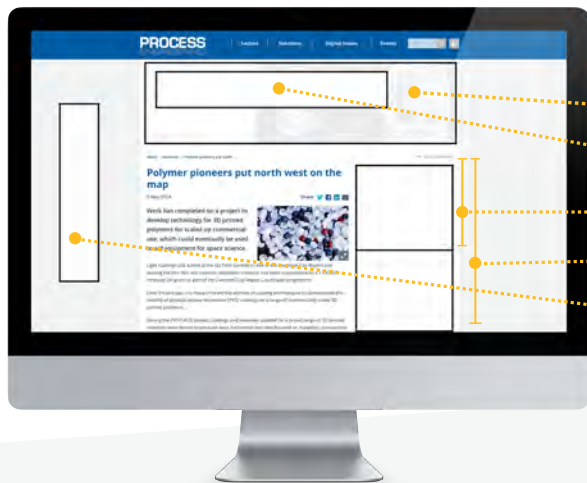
PROCESS

Features | Solutions | Digital Issues | Events

Polymer pioneers put north west on the map

Work has completed on a project to develop technology for 3D printed polymers for scaled up commercial use, which could eventually be used to make equipment for space science.